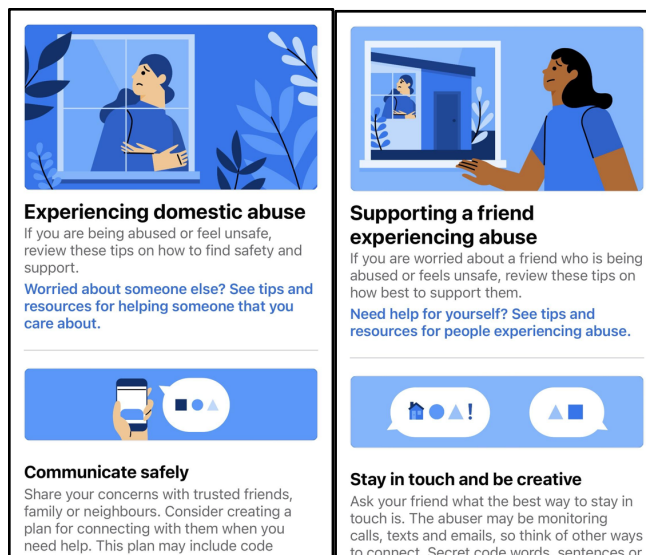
Experiencing domestic abuse

If you are being abused or feel unsafe, review these tips on how to find safety and support.

Worried about someone else? See tips and resources for helping someone that you care about.

Communicate safely

Share your concerns with trusted friends, family or neighbours. Consider creating a plan for connecting with them when you need help. This plan may include code

Supporting a friend experiencing abuse

If you are worried about a friend who is being abused or feels unsafe, review these tips on how best to support them.

Need help for yourself? See tips and resources for people experiencing abuse.

!

Stay in touch and be creative

Ask your friend what the best way to stay in touch is. The abuser may be monitoring calls, texts and emails, so think of other ways to connect. Secret code words, sentences or